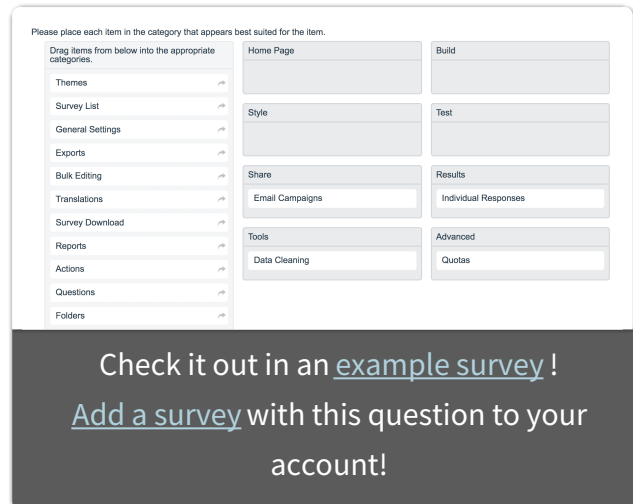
Please place each item in the category that appears best suited for the item.

Drag items from below into the appropriate categories.

Themes

Survey List

General Settings

Exports

Bulk Editing

Translations

Survey Download

Reports

Actions

Questions

Folders

Home Page

Build

Style

Test

Share

Email Campaigns

Results

Individual Responses

Tools

Data Cleaning

Advanced

Quotas

Check it out in an example survey !

Add a survey with this question to your account!